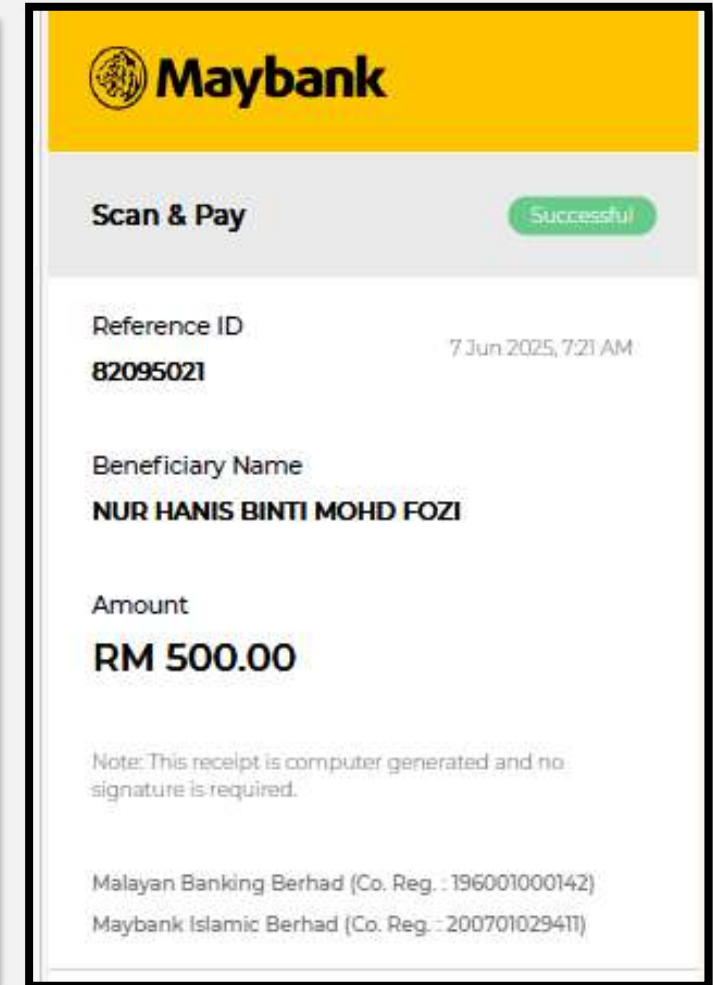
Maybank

Scan & Pay

Successful

Reference ID
82095021

7 Jun 2025, 7:21 AM

Beneficiary Name
NUR HANIS BINTI MOHD FOZI

Amount
RM 500.00

Note: This receipt is computer generated and no signature is required.

Malayan Banking Berhad (Co. Reg. : 196001000142)
Maybank Islamic Berhad (Co. Reg. : 200701029411)